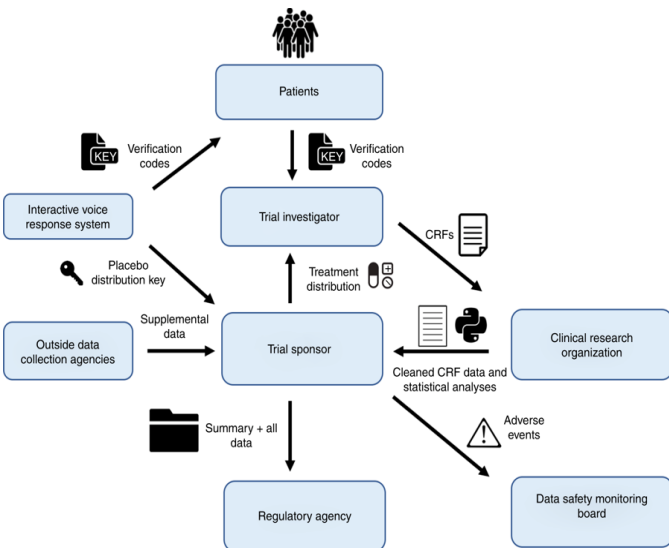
Patients

KEY

Verification codes

KEY

Verification codes

Interactive voice response system

Trial investigator

CRFs

Placebo distribution key

Treatment distribution

Outside data collection agencies

Supplemental data

Trial sponsor

Clinical research organization

Cleaned CRF data and statistical analyses

Summary + all data

Adverse events

Regulatory agency

Data safety monitoring board